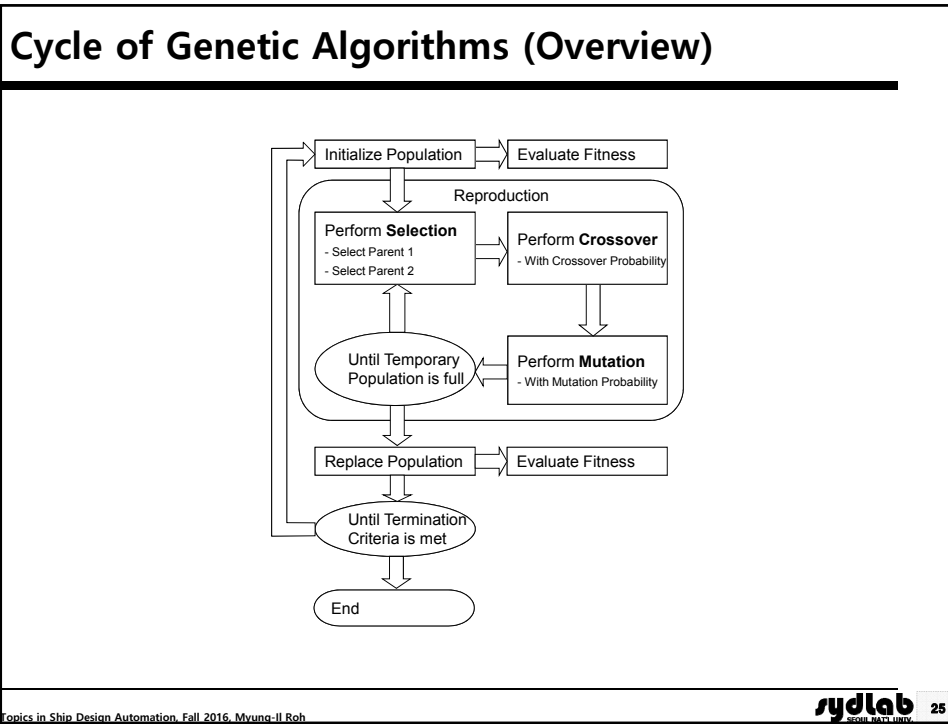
Cycle of Genetic Algorithms (Overview)

Initialize Population

Evaluate Fitness

Reproduction

Perform **Selection**
- Select Parent 1
- Select Parent 2

Perform **Crossover**
- With Crossover Probability

Until Temporary Population is full

Perform **Mutation**
- With Mutation Probability

Replace Population

Evaluate Fitness

Until Termination Criteria is met

End

Topics in Ship Design Automation, Fall 2016, Myung-Il Roh

sydlab SEOUL NAT'L UNIV.

25